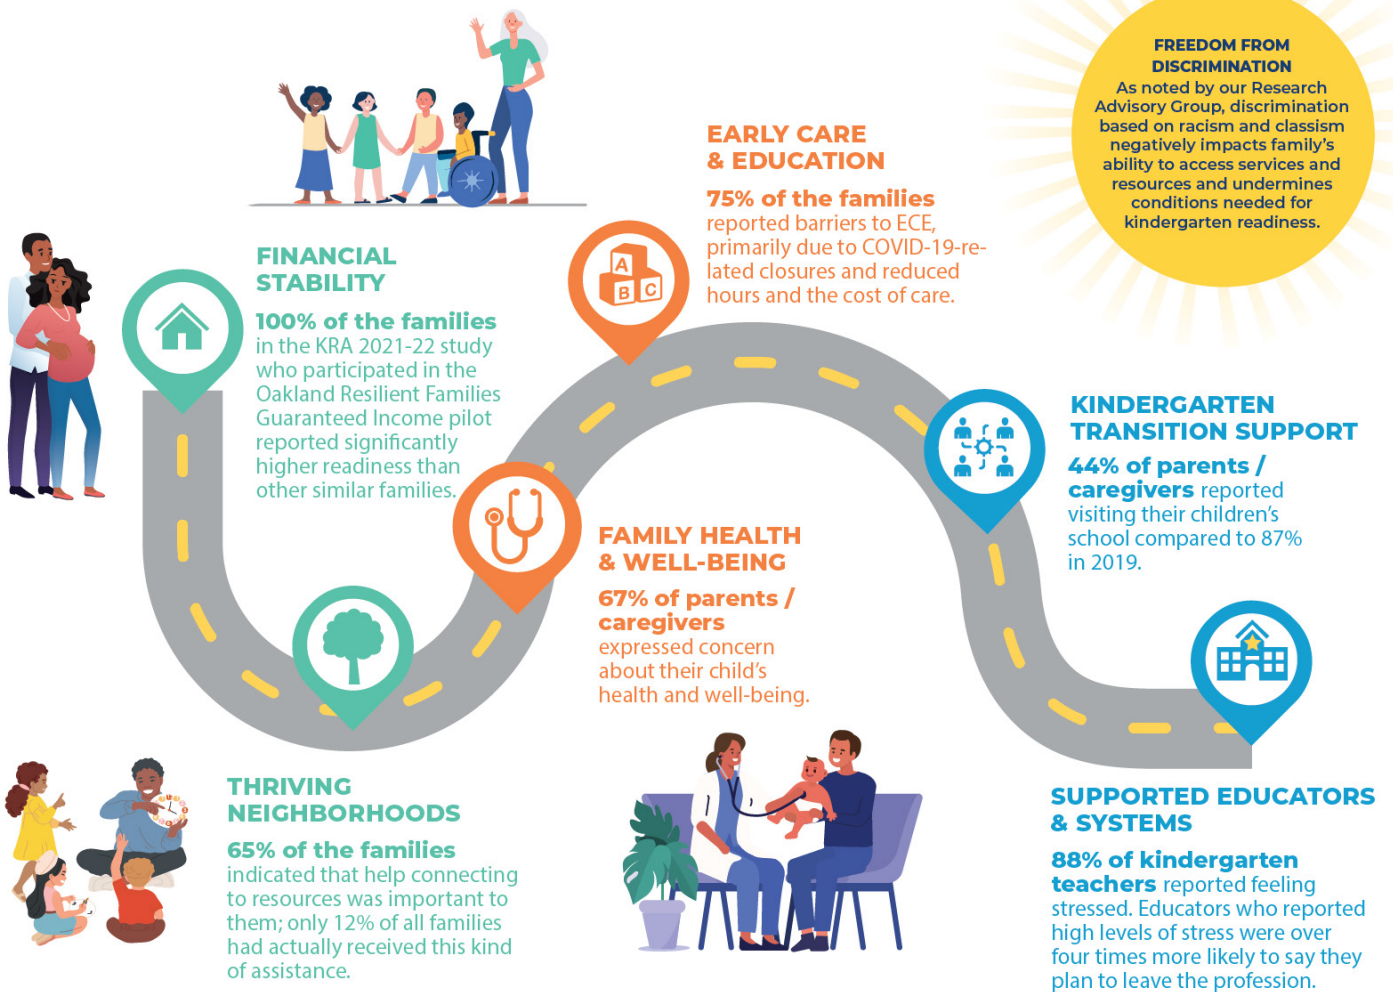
FREEDOM FROM DISCRIMINATION
As noted by our Research Advisory Group, discrimination based on racism and classism negatively impacts family's ability to access services and resources and undermines conditions needed for kindergarten readiness.

EARLY CARE & EDUCATION
75% of the families reported barriers to ECE, primarily due to COVID-19-related closures and reduced hours and the cost of care.

A B C

FINANCIAL STABILITY
100% of the families in the KRA 2021-22 study who participated in the Oakland Resilient Families Guaranteed Income pilot reported significantly higher readiness than other similar families.

KINDERGARTEN TRANSITION SUPPORT
44% of parents / caregivers reported visiting their children's school compared to 87% in 2019.

FAMILY HEALTH & WELL-BEING
67% of parents / caregivers expressed concern about their child's health and well-being.

THRIVING NEIGHBORHOODS
65% of the families indicated that help connecting to resources was important to them; only 12% of all families had actually received this kind of assistance.

SUPPORTED EDUCATORS & SYSTEMS
88% of kindergarten teachers reported feeling stressed. Educators who reported high levels of stress were over four times more likely to say they plan to leave the profession.